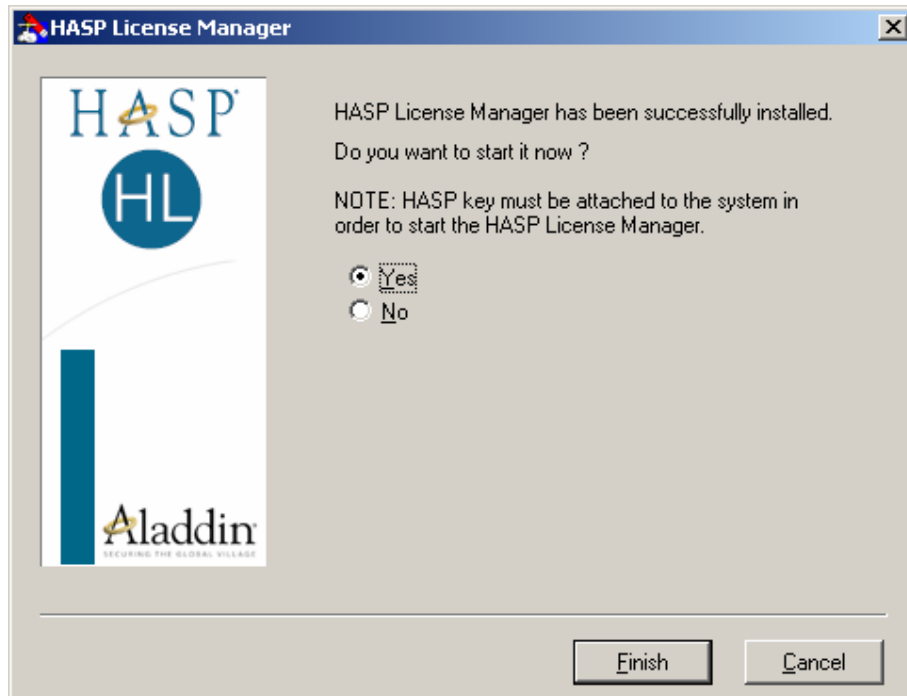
HASP License Manager

HASP®

HL

Aladdin®
SECURING THE GLOBAL VILLAGE

HASP License Manager has been successfully installed.

Do you want to start it now ?

NOTE: HASP key must be attached to the system in order to start the HASP License Manager.

Yes
No

Finish
Cancel